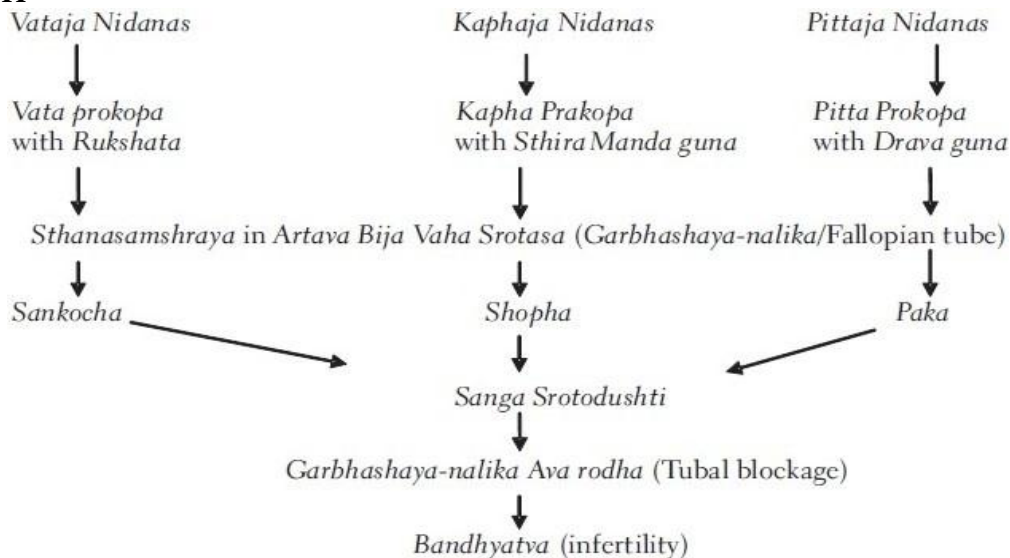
Vataja Nidanas

Vata prokopa with Rukshata

Kaphaja Nidanas

Kapha Prakopa with Sthira Manda guna

Pittaja Nidanas

Pitta Prokopa with Drava guna

Sthanasamshraya in Artava Bija Vaha Srotasa (Garbhashaya-nalika/Fallopian tube)

Sankocha

Shopha

Paka

Sanga Srotodushti

Garbhashaya-nalika Ava rodha (Tubal blockage)

Bandhyatva (infertility)